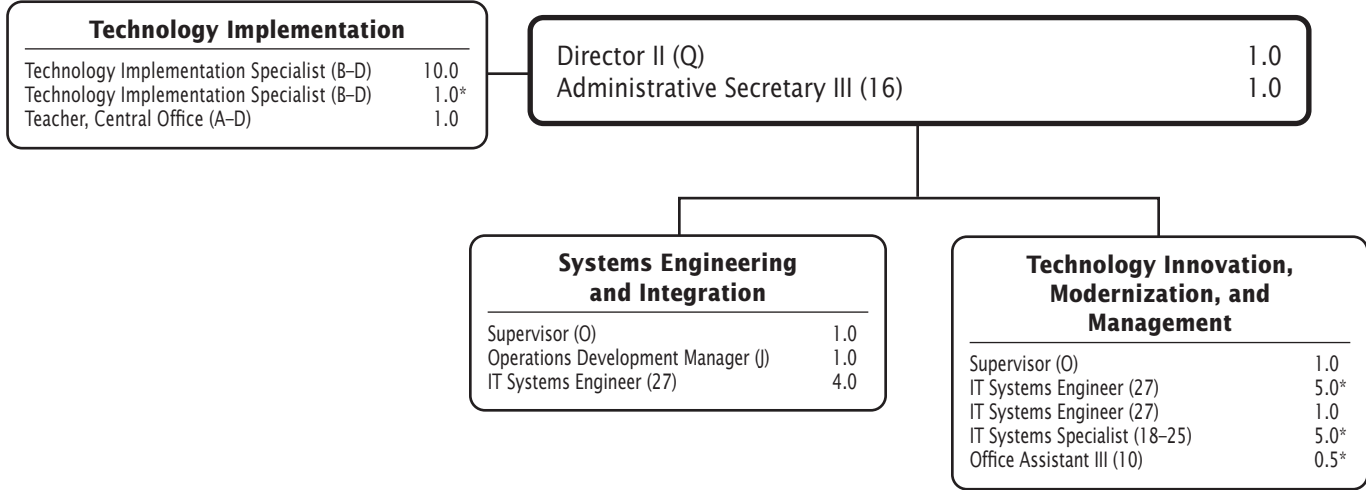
Technology Implementation

Technology Implementation Specialist (B–D) 10.0
Technology Implementation Specialist (B–D) 1.0*
Teacher, Central Office (A–D) 1.0

Director II (Q) 1.0
Administrative Secretary III (16) 1.0

Systems Engineering and Integration

Supervisor (O) 1.0
Operations Development Manager (J) 1.0
IT Systems Engineer (27) 4.0

Technology Innovation, Modernization, and Management

Supervisor (O) 1.0
IT Systems Engineer (27) 5.0*
IT Systems Engineer (27) 1.0
IT Systems Specialist (18–25) 5.0*
Office Assistant III (10) 0.5*